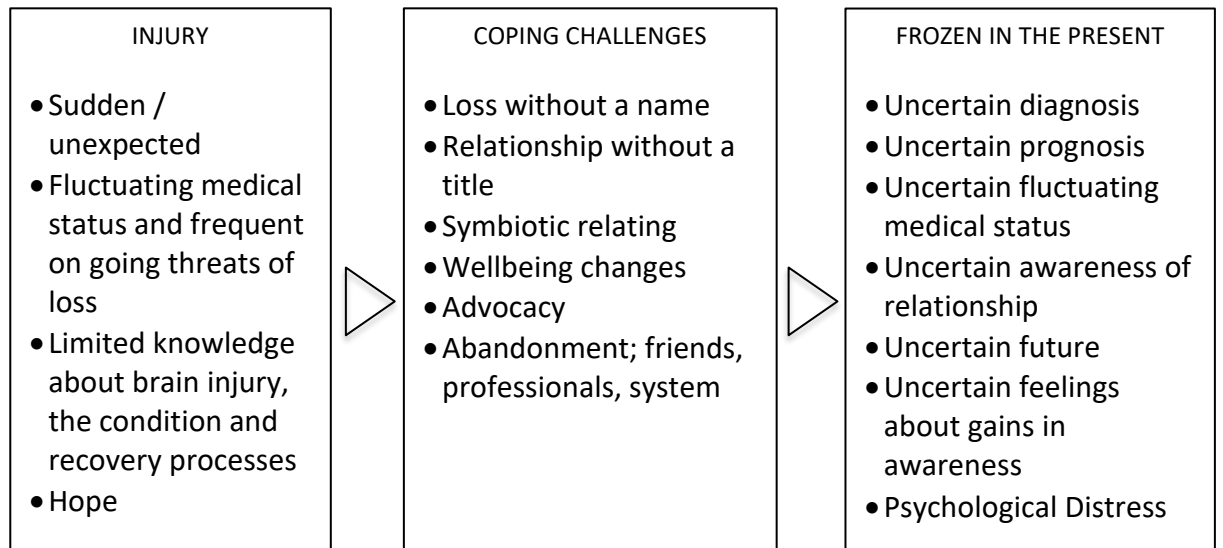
INJURY

- Sudden / unexpected
- Fluctuating medical status and frequent on going threats of loss
- Limited knowledge about brain injury, the condition and recovery processes
- Hope

COPING CHALLENGES

- Loss without a name
- Relationship without a title
- Symbiotic relating
- Wellbeing changes
- Advocacy
- Abandonment; friends, professionals, system

FROZEN IN THE PRESENT

- Uncertain diagnosis
- Uncertain prognosis
- Uncertain fluctuating medical status
- Uncertain awareness of relationship
- Uncertain future
- Uncertain feelings about gains in awareness
- Psychological Distress